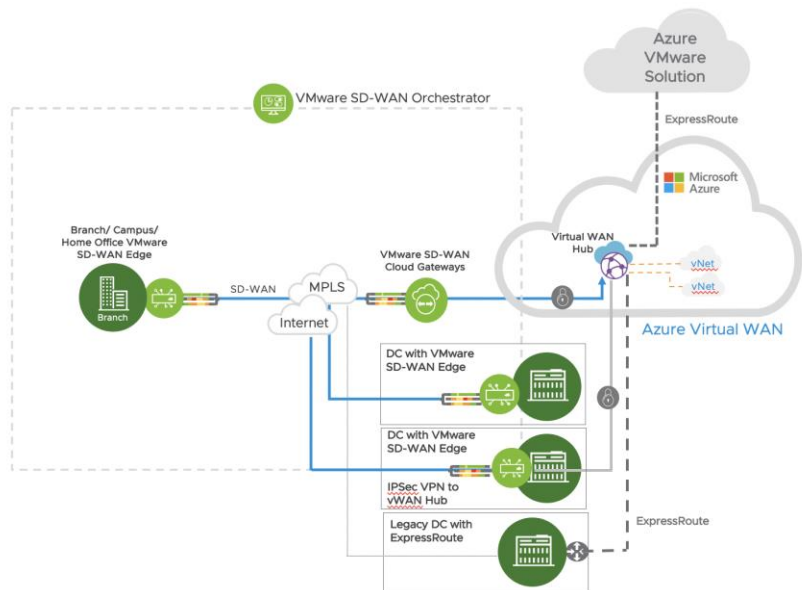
Azure VMware Solution

VMware SD-WAN Orchestrator

ExpressRoute

Microsoft Azure

Virtual WAN Hub

vNet

vNet

Azure Virtual WAN

Branch/ Campus/ Home Office VMware SD-WAN Edge

Branch

SD-WAN

MPLS

Internet

VMware SD-WAN Cloud Gateways

DC with VMware SD-WAN Edge

DC with VMware SD-WAN Edge

IPSec VPN to vWAN Hub

Legacy DC with ExpressRoute

ExpressRoute